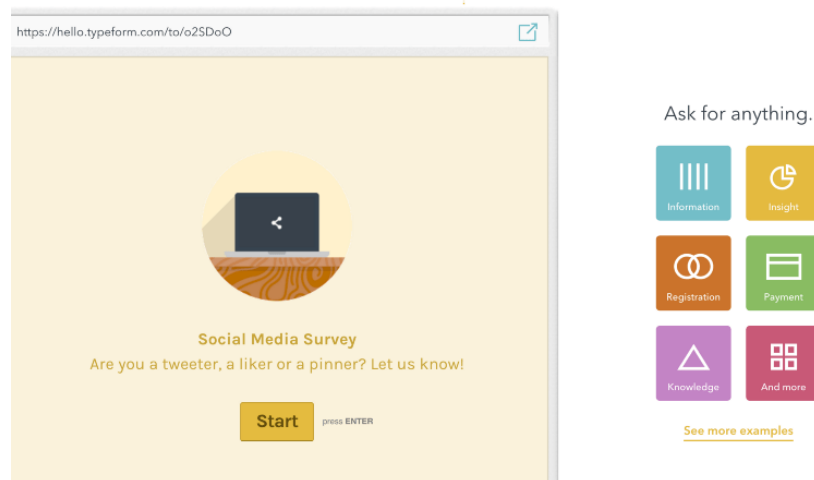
https://hello.typeform.com/to/o2SDoO

Social Media Survey
Are you a tweeter, a liker or a pinner? Let us know!

Start press ENTER

Ask for anything.

Information
Insight
Registration
Payment
Knowledge
And more

See more examples